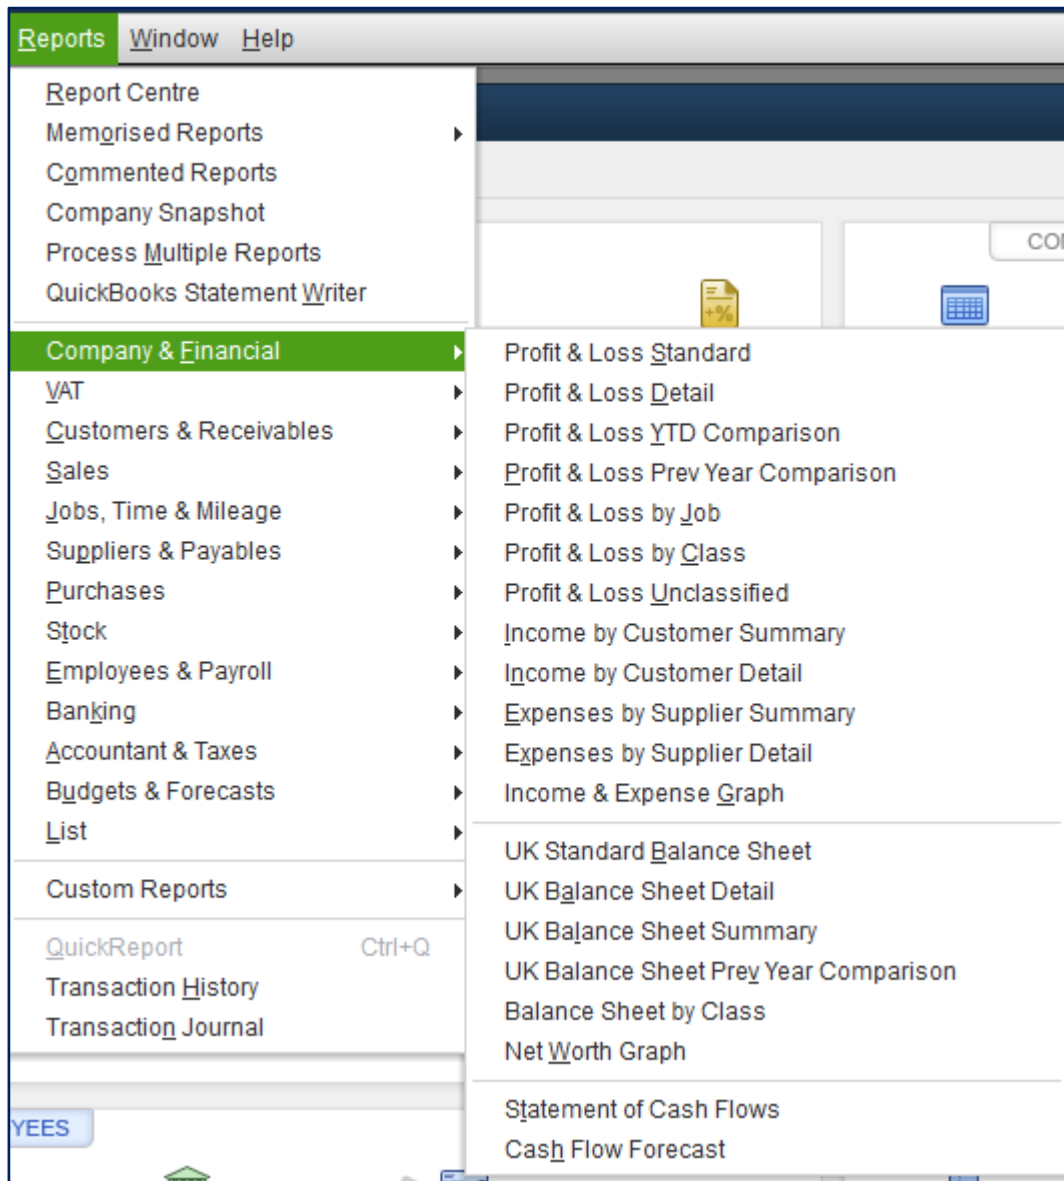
Reports Window Help

Report Centre
Memorised Reports
Commented Reports
Company Snapshot
Process Multiple Reports
QuickBooks Statement Writer

Company & Financial
VAT
Customers & Receivables
Sales
Jobs, Time & Mileage
Suppliers & Payables
Purchases
Stock
Employees & Payroll
Banking
Accountant & Taxes
Budgets & Forecasts
List

Custom Reports

QuickReport Ctrl+Q
Transaction History
Transaction Journal

Profit & Loss Standard
Profit & Loss Detail
Profit & Loss YTD Comparison
Profit & Loss Prev Year Comparison
Profit & Loss by Job
Profit & Loss by Class
Profit & Loss Unclassified
Income by Customer Summary
Income by Customer Detail
Expenses by Supplier Summary
Expenses by Supplier Detail
Income & Expense Graph

UK Standard Balance Sheet
UK Balance Sheet Detail
UK Balance Sheet Summary
UK Balance Sheet Prev Year Comparison
Balance Sheet by Class
Net Worth Graph

Statement of Cash Flows
Cash Flow Forecast

CO
YEES